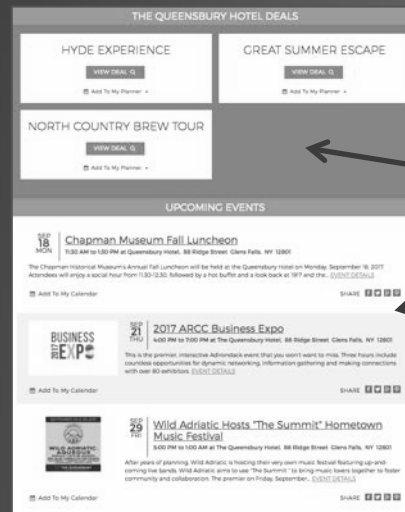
THE QUEENSBURY HOTEL DEALS

HYDE EXPERIENCE

VIEW DEAL

Add To My Planner

GREAT SUMMER ESCAPE

VIEW DEAL

Add To My Planner

NORTH COUNTRY BREW TOUR

VIEW DEAL

Add To My Planner

UPCOMING EVENTS

SEP 18 MON

Chapman Museum Fall Luncheon

11:30 AM to 1:30 PM at Queensbury Hotel, 88 Ridge Street Glens Falls, NY 12801

The Chapman Historical Museum's Annual Fall Luncheon will be held at the Queensbury Hotel on Monday, September 18, 2017. Attendees will enjoy a social hour from 11:30-12:30, followed by a hot buffet and a look back at 1917 and the... EVENT DETAILS

Add To My Calendar

SHARE

BUSINESS 2017 EXPO

SEP 21 THU

2017 ARCC Business Expo

4:00 PM to 7:00 PM at The Queensbury Hotel, 88 Ridge Street Glens Falls, NY 12801

This is the premier, interactive Adirondack event that you won't want to miss. Three hours include countless opportunities for dynamic networking, information gathering and making connections with over 80 exhibitors. EVENT DETAILS

Add To My Calendar

SHARE

WILD ADRIATIC

SEP 29 FRI

Wild Adriatic Hosts "The Summit" Hometown Music Festival

5:00 PM to 1:00 AM at The Queensbury Hotel, 88 Ridge Street Glens Falls, NY 12801

After years of planning, Wild Adriatic is hosting their very own music festival featuring up-and-coming live bands. Wild Adriatic aims to use "The Summit" to bring music lovers together to foster community and collaboration. The premier on Friday, September... EVENT DETAILS

Add To My Calendar

SHARE